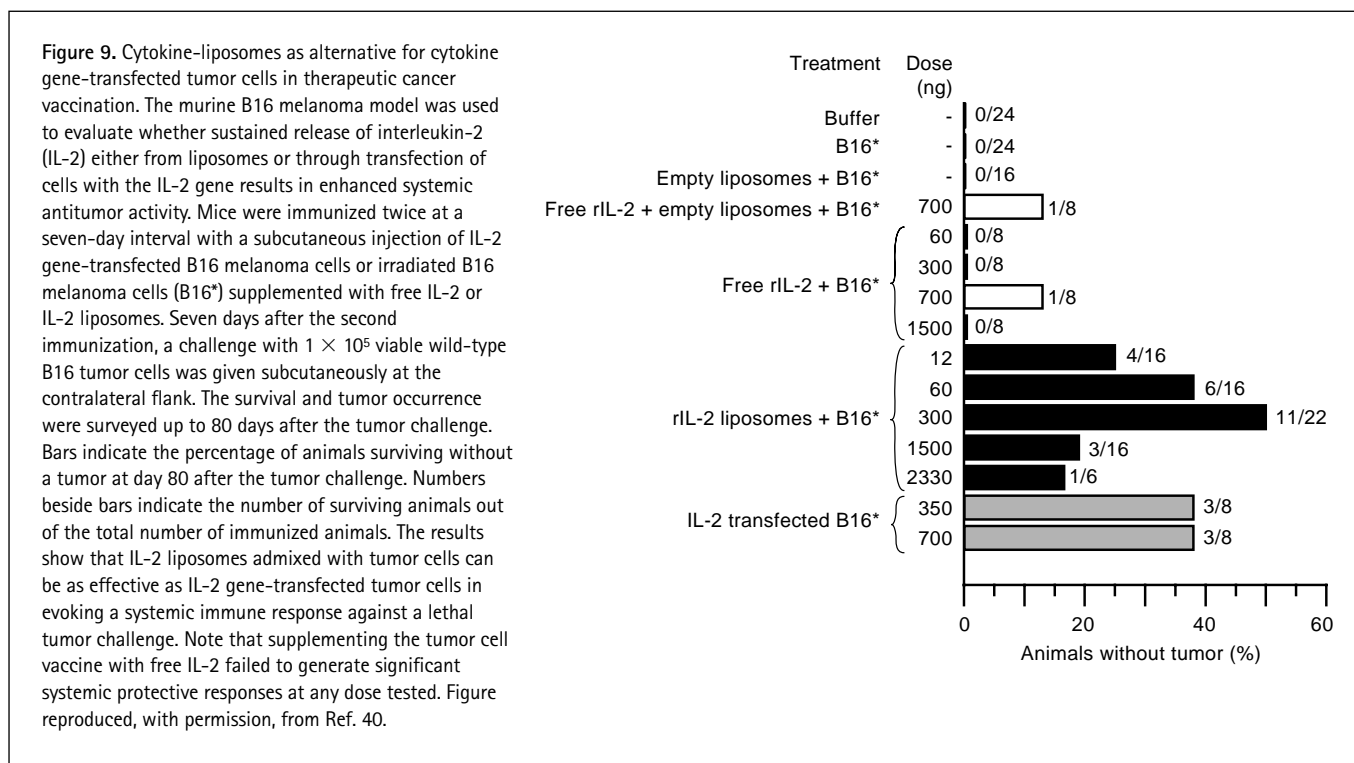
**Figure 9.** Cytokine-liposomes as alternative for cytokine gene-transfected tumor cells in therapeutic cancer vaccination. The murine B16 melanoma model was used to evaluate whether sustained release of interleukin-2 (IL-2) either from liposomes or through transfection of cells with the IL-2 gene results in enhanced systemic antitumor activity. Mice were immunized twice at a seven-day interval with a subcutaneous injection of IL-2 gene-transfected B16 melanoma cells or irradiated B16 melanoma cells (B16*) supplemented with free IL-2 or IL-2 liposomes. Seven days after the second immunization, a challenge with $1 \times 10^5$ viable wild-type B16 tumor cells was given subcutaneously at the contralateral flank. The survival and tumor occurrence were surveyed up to 80 days after the tumor challenge. Bars indicate the percentage of animals surviving without a tumor at day 80 after the tumor challenge. Numbers beside bars indicate the number of surviving animals out of the total number of immunized animals. The results show that IL-2 liposomes admixed with tumor cells can be as effective as IL-2 gene-transfected tumor cells in evoking a systemic immune response against a lethal tumor challenge. Note that supplementing the tumor cell vaccine with free IL-2 failed to generate significant systemic protective responses at any dose tested. Figure reproduced, with permission, from Ref. 40.

| Treatment | Dose (ng) | |
|---|---|---|
| Buffer | - | 0/24 |
| B16* | - | 0/24 |
| Empty liposomes + B16* | - | 0/16 |
| Free rIL-2 + empty liposomes + B16* | 700 | 1/8 |
| Free rIL-2 + B16* | 60 | 0/8 |
| | 300 | 0/8 |
| | 700 | 1/8 |
| | 1500 | 0/8 |
| rIL-2 liposomes + B16* | 12 | 4/16 |
| | 60 | 6/16 |
| | 300 | 11/22 |
| | 1500 | 3/16 |
| | 2330 | 1/6 |
| IL-2 transfected B16* | 350 | 3/8 |
| | 700 | 3/8 |

0 20 40 60
Animals without tumor (%)